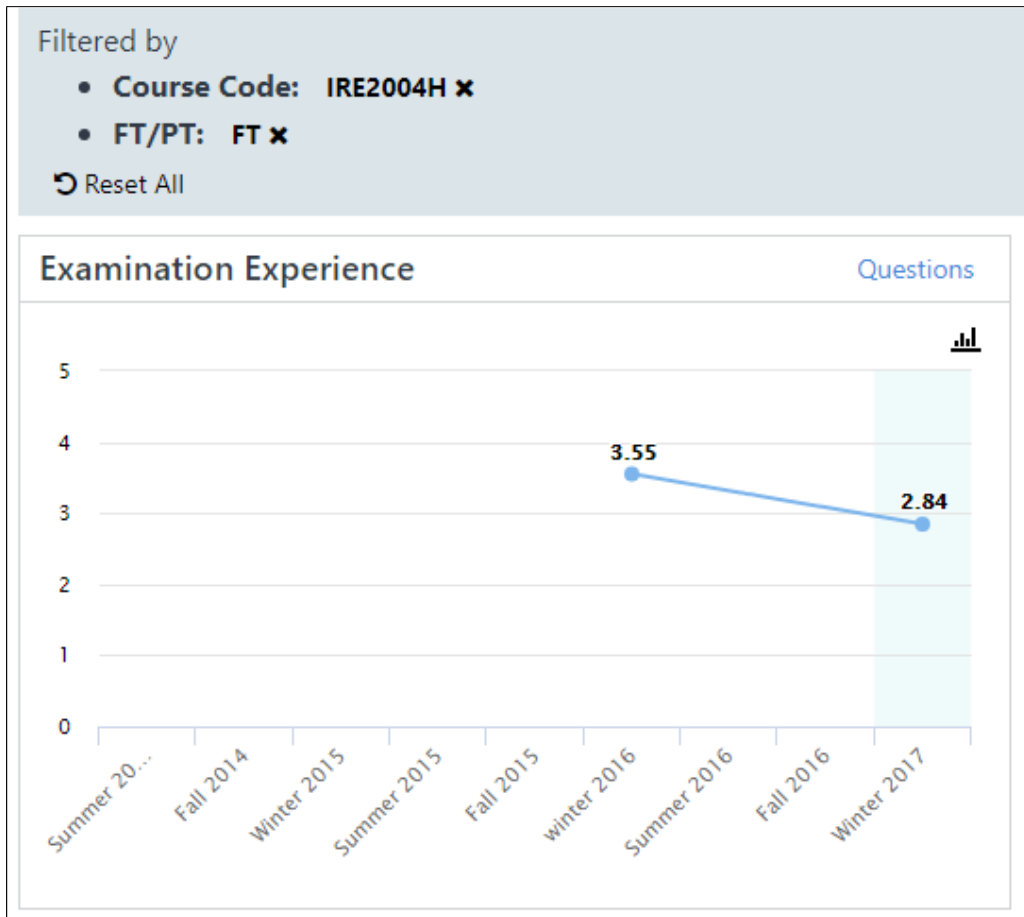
Filtered by

- **Course Code:** IRE2004H ✖
- **FT/PT:** FT ✖

Reset All

Examination Experience

Questions

5
4
3
2
1
0

3.55
2.84

Summer 20...
Fall 2014
Winter 2015
Summer 2015
Fall 2015
winter 2016
Summer 2016
Fall 2016
Winter 2017